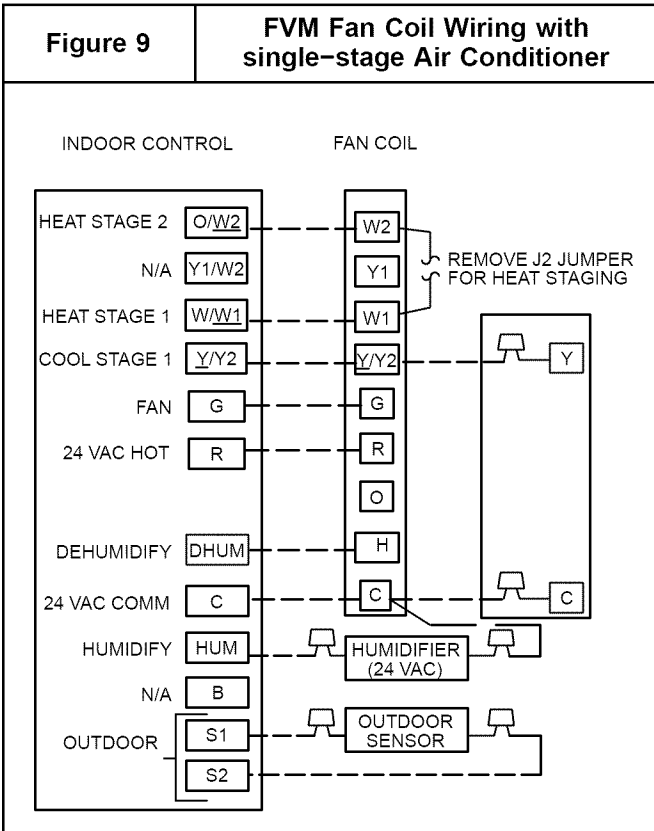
Figure 9

FVM Fan Coil Wiring with single–stage Air Conditioner

INDOOR CONTROL

FAN COIL

HEAT STAGE 2 O/W2

W2

REMOVE J2 JUMPER FOR HEAT STAGING

N/A Y1/W2

Y1

HEAT STAGE 1 W/W1

W1

COOL STAGE 1 Y/Y2

Y/Y2

Y

FAN G

G

24 VAC HOT R

R

O

DEHUMIDIFY DHUM

H

24 VAC COMM C

C

C

HUMIDIFY HUM

HUMIDIFIER (24 VAC)

N/A B

OUTDOOR S1

S2

OUTDOOR SENSOR